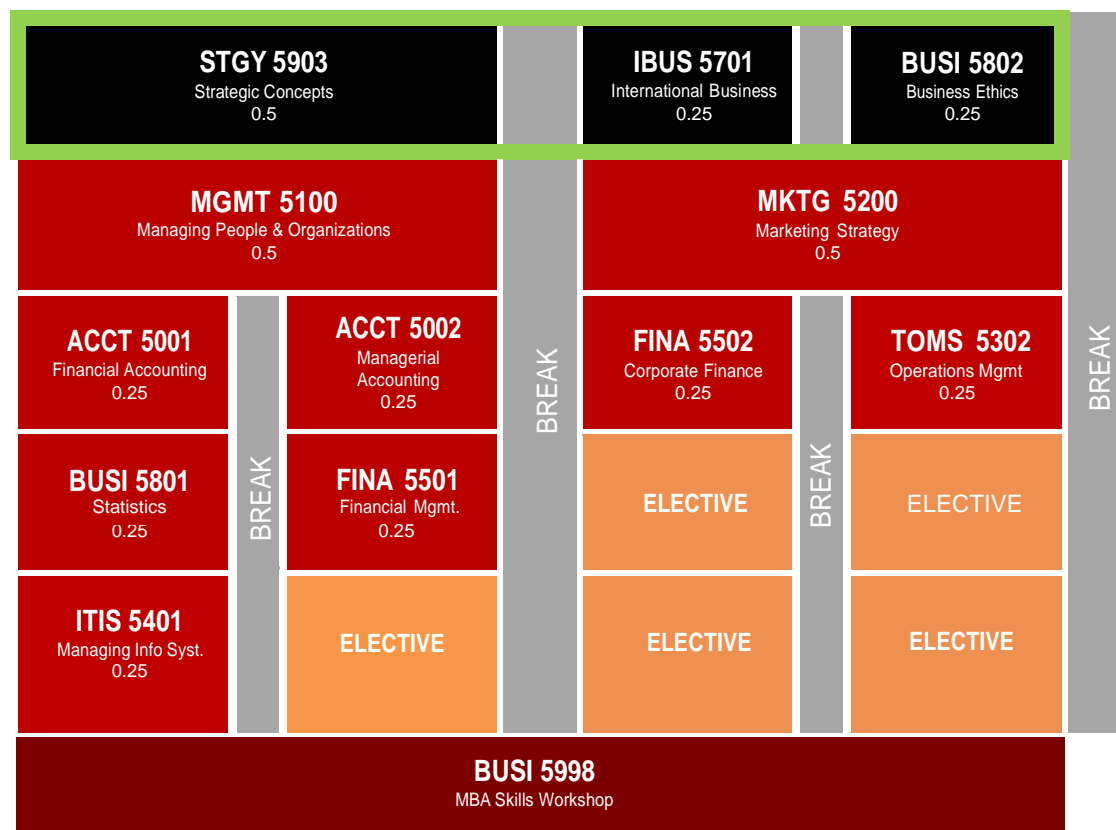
STGY 5903
Strategic Concepts
0.5

BREAK

IBUS 5701
International Business
0.25

BUSI 5802
Business Ethics
0.25

MGMT 5100
Managing People & Organizations
0.5

MKTG 5200
Marketing Strategy
0.5

ACCT 5001
Financial Accounting
0.25

BREAK

ACCT 5002
Managerial Accounting
0.25

FINA 5502
Corporate Finance
0.25

BREAK

TOMS 5302
Operations Mgmt
0.25

BREAK

BUSI 5801
Statistics
0.25

FINA 5501
Financial Mgmt.
0.25

ELECTIVE

ELECTIVE

ITIS 5401
Managing Info Syst.
0.25

ELECTIVE

ELECTIVE

ELECTIVE

BUSI 5998
MBA Skills Workshop